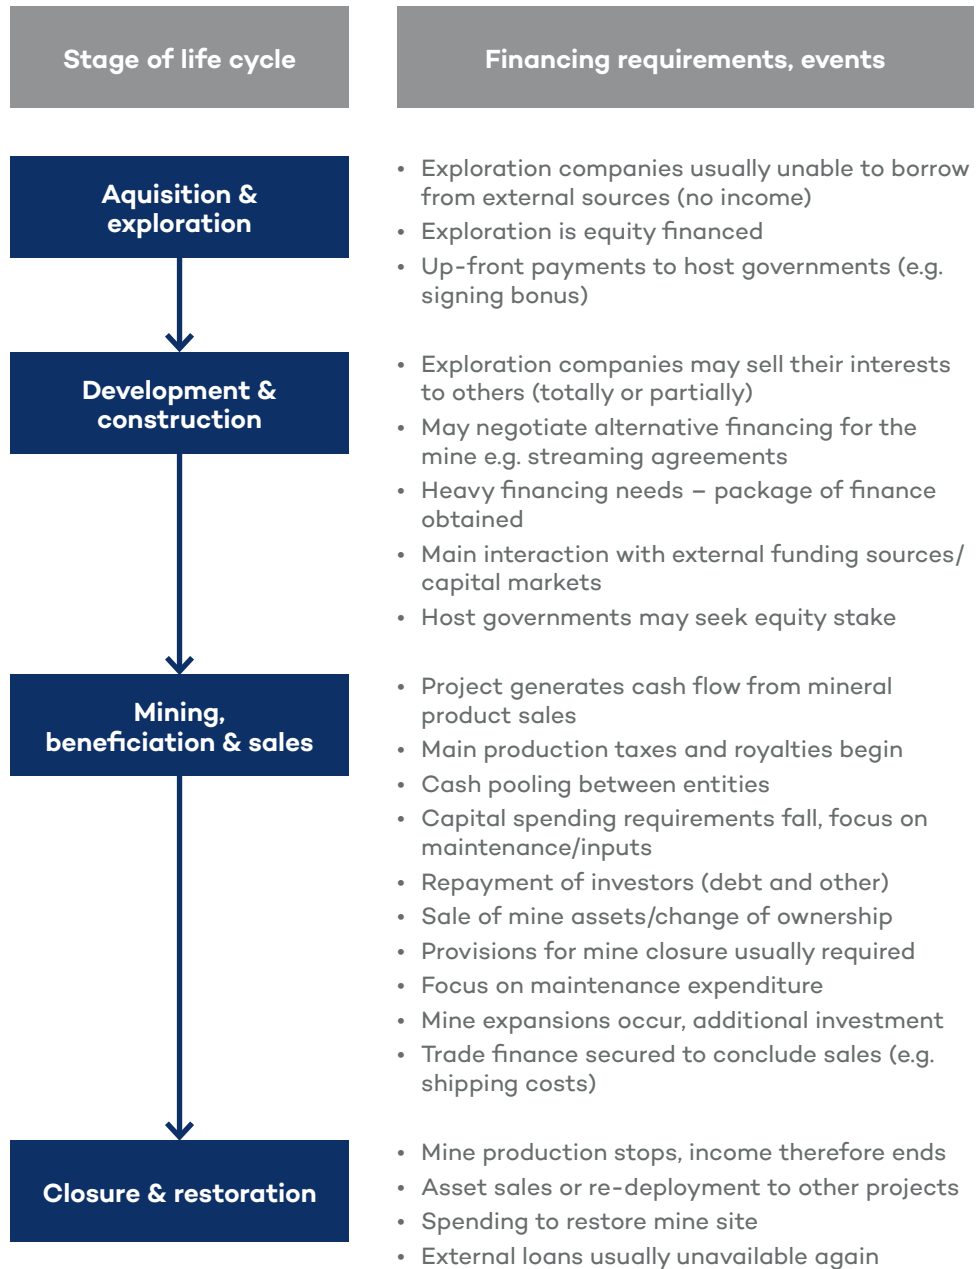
Stage of life cycle

Financing requirements, events

Aquisition & exploration

- Exploration companies usually unable to borrow from external sources (no income)
- Exploration is equity financed
- Up-front payments to host governments (e.g. signing bonus)

Development & construction

- Exploration companies may sell their interests to others (totally or partially)
- May negotiate alternative financing for the mine e.g. streaming agreements
- Heavy financing needs – package of finance obtained
- Main interaction with external funding sources/ capital markets
- Host governments may seek equity stake

Mining, beneficiation & sales

- Project generates cash flow from mineral product sales
- Main production taxes and royalties begin
- Cash pooling between entities
- Capital spending requirements fall, focus on maintenance/inputs
- Repayment of investors (debt and other)
- Sale of mine assets/change of ownership
- Provisions for mine closure usually required
- Focus on maintenance expenditure
- Mine expansions occur, additional investment
- Trade finance secured to conclude sales (e.g. shipping costs)

Closure & restoration

- Mine production stops, income therefore ends
- Asset sales or re-deployment to other projects
- Spending to restore mine site
- External loans usually unavailable again